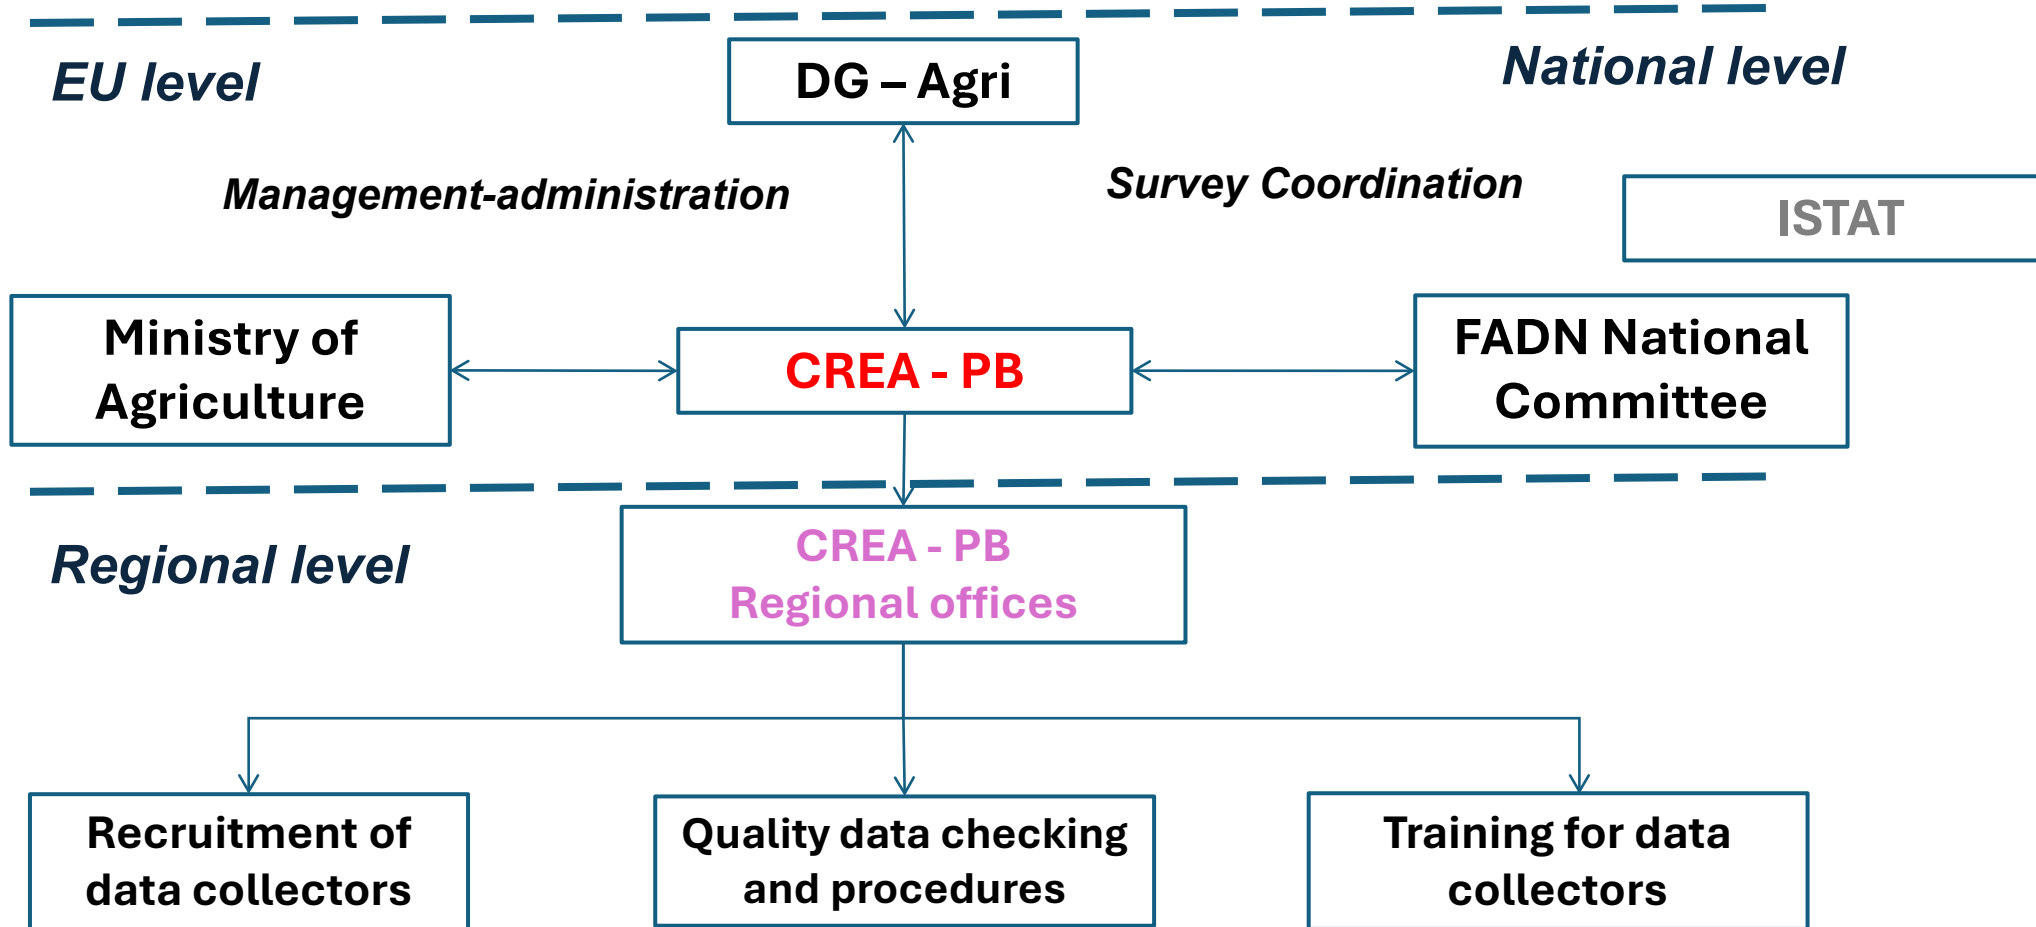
EU level

DG – Agri

National level

Management-administration

Survey Coordination

ISTAT

Ministry of Agriculture

CREA - PB

FADN National Committee

Regional level

CREA - PB
Regional offices

Recruitment of data collectors

Quality data checking and procedures

Training for data collectors